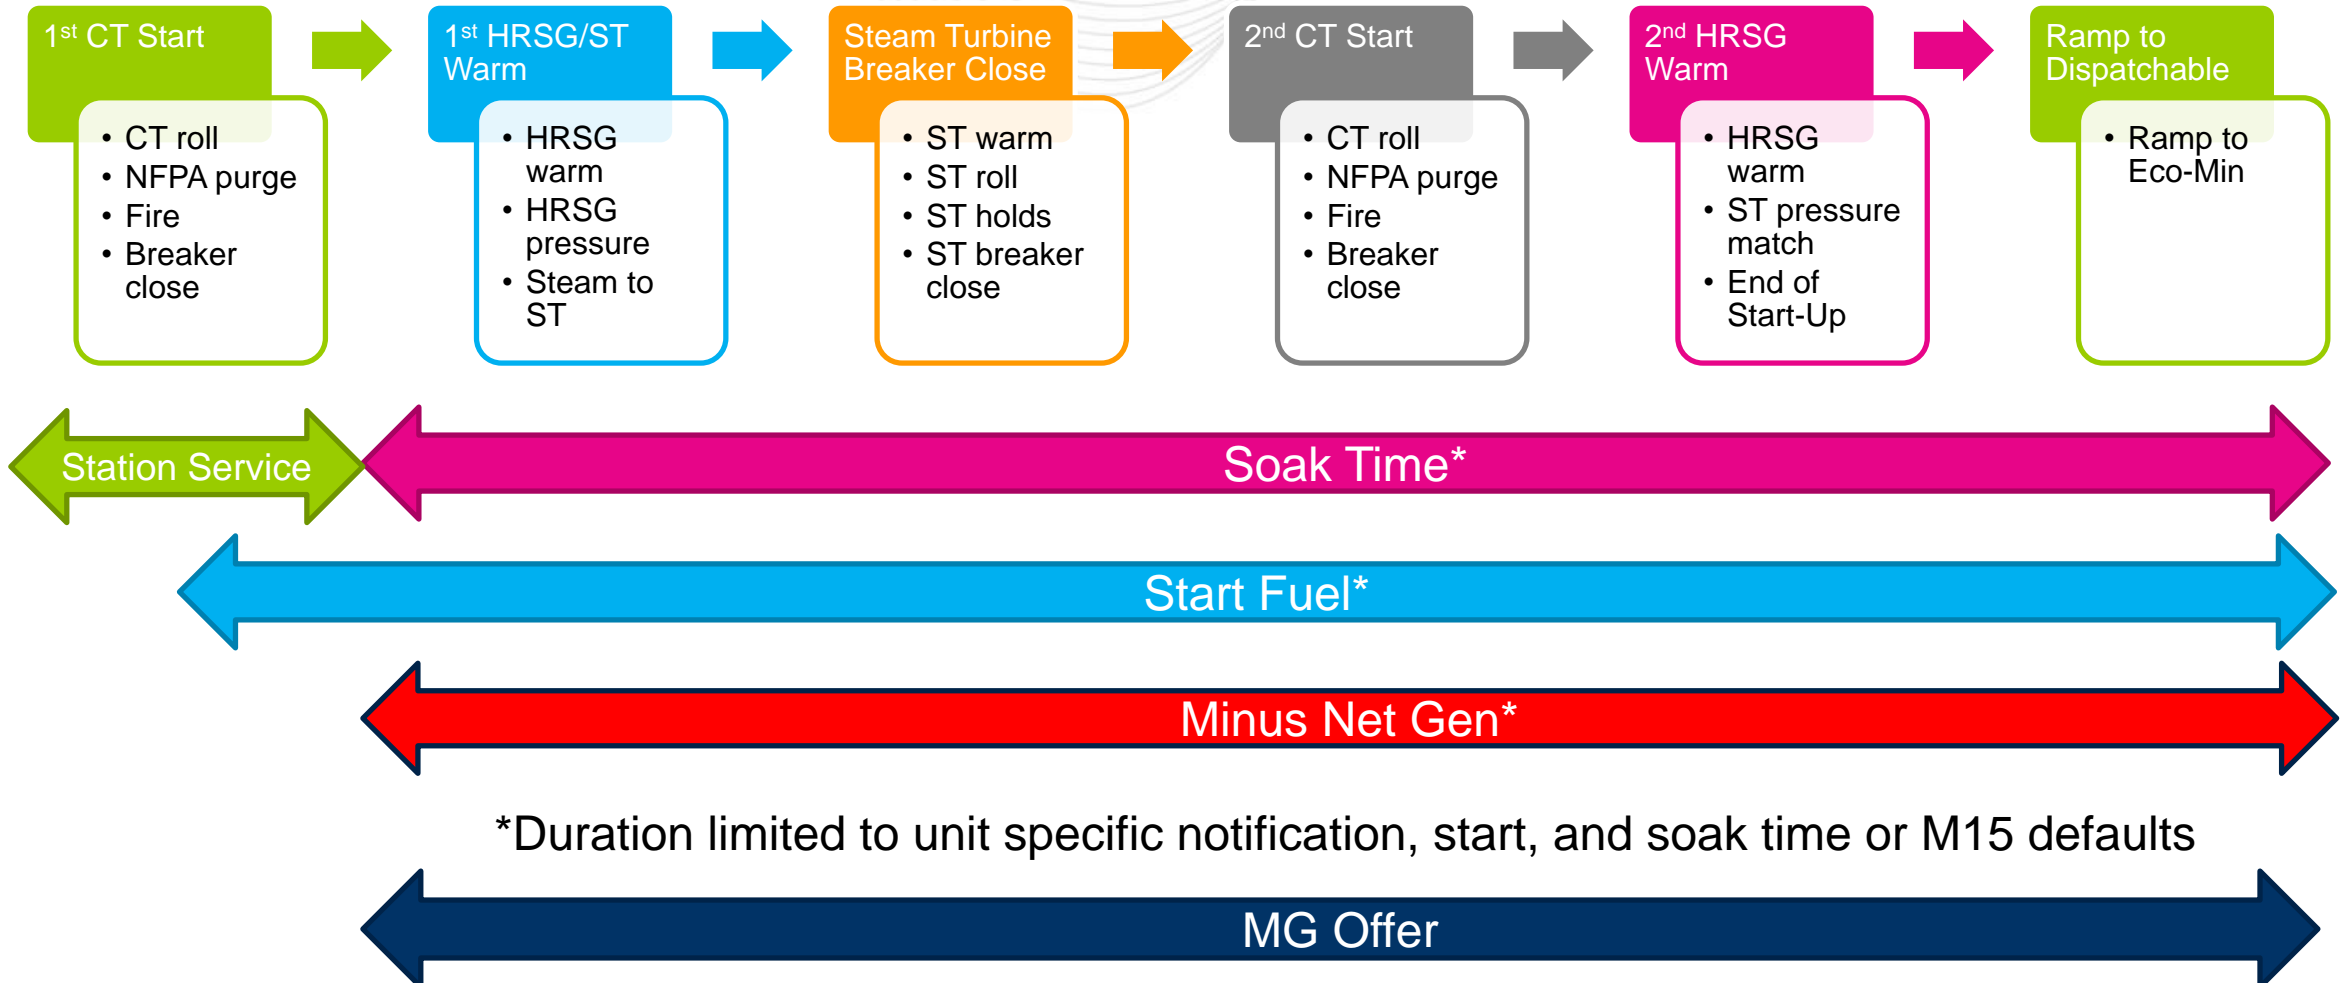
1$^{st}$ CT Start

• CT roll
• NFPA purge
• Fire
• Breaker close

1$^{st}$ HRSG/ST Warm

• HRSG warm
• HRSG pressure
• Steam to ST

Steam Turbine Breaker Close

• ST warm
• ST roll
• ST holds
• ST breaker close

2$^{nd}$ CT Start

• CT roll
• NFPA purge
• Fire
• Breaker close

2$^{nd}$ HRSG Warm

• HRSG warm
• ST pressure match
• End of Start-Up

Ramp to Dispatchable

• Ramp to Eco-Min

Station Service

Soak Time*

Start Fuel*

Minus Net Gen*

*Duration limited to unit specific notification, start, and soak time or M15 defaults

MG Offer